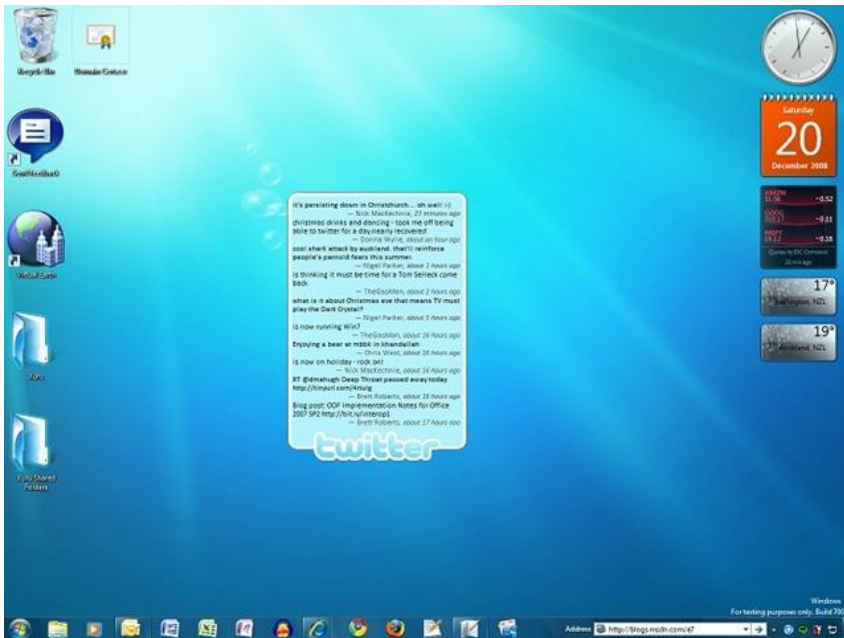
Recycle Bin

Saturday
20
December 2008

AMZN 51.56 -0.52
GOOG 310.17 -0.11
MSFT 19.12 -0.18
Quotes by EDC Computer
20 min ago

17° Wellington, NZL

19° Auckland, NZL

it's persisting down in Christchurch... oh well :-)
— Nick MacKechnie, 23 minutes ago
christmas drinks and dancing - took me off being able to twitter for a day.nearly recovered
— Donna Wylie, about an hour ago
cool shark attack by auckland. that'll reinforce people's paranoid fears this summer.
— Nigel Parker, about 2 hours ago
is thinking it must be time for a Tom Selleck come back
— TheGodMan, about 2 hours ago
what is it about Christmas eve that means TV must play the Dark Crystal?
— Nigel Parker, about 5 hours ago
is now running Win7
— TheGodMan, about 16 hours ago
Enjoying a beer at mbbk in khandallah
— Chris West, about 16 hours ago
is now on holiday - rock on!
— Nick MacKechnie, about 16 hours ago
RT @dmahugh Deep Throat passed away today http://tinyurl.com/4nulg
— Brett Roberts, about 16 hours ago
Blog post: ODF Implementation Notes for Office 2007 SP2 http://bit.ly/interop1
— Brett Roberts, about 17 hours ago

twitter

Windows
For testing purposes only. Build 700

Address http://blogs.msdn.com/e7